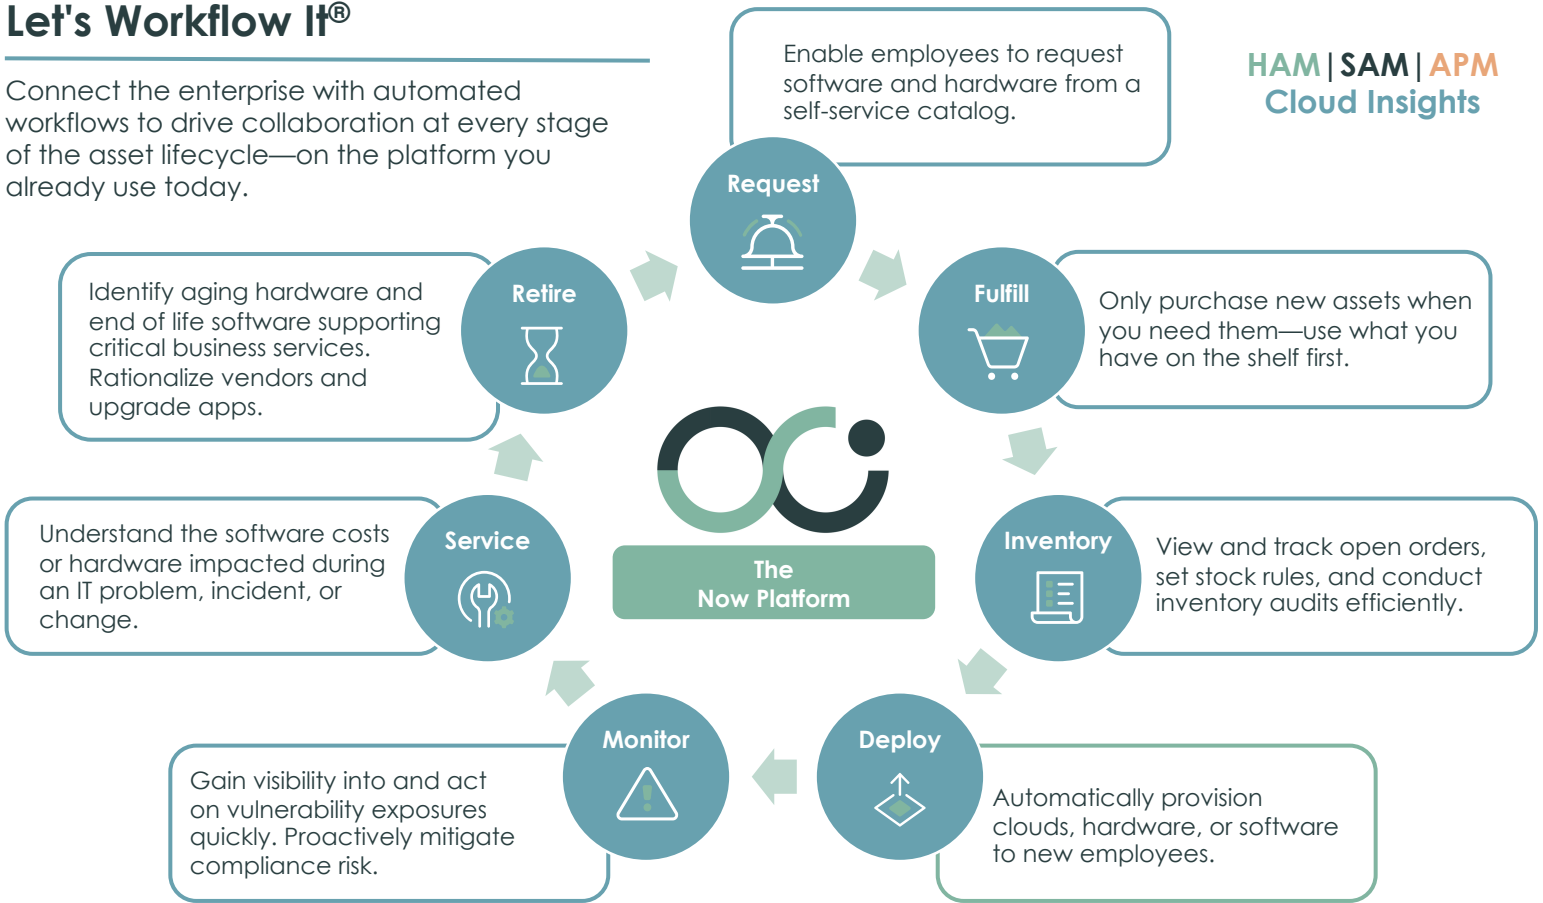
Let's Workflow It®

Connect the enterprise with automated workflows to drive collaboration at every stage of the asset lifecycle—on the platform you already use today.

Enable employees to request software and hardware from a self-service catalog.

HAM | SAM | APM
Cloud Insights

Request

Identify aging hardware and end of life software supporting critical business services. Rationalize vendors and upgrade apps.

Retire

Fulfill

Only purchase new assets when you need them—use what you have on the shelf first.

The Now Platform

Understand the software costs or hardware impacted during an IT problem, incident, or change.

Service

Inventory

View and track open orders, set stock rules, and conduct inventory audits efficiently.

Monitor

Gain visibility into and act on vulnerability exposures quickly. Proactively mitigate compliance risk.

Deploy

Automatically provision clouds, hardware, or software to new employees.